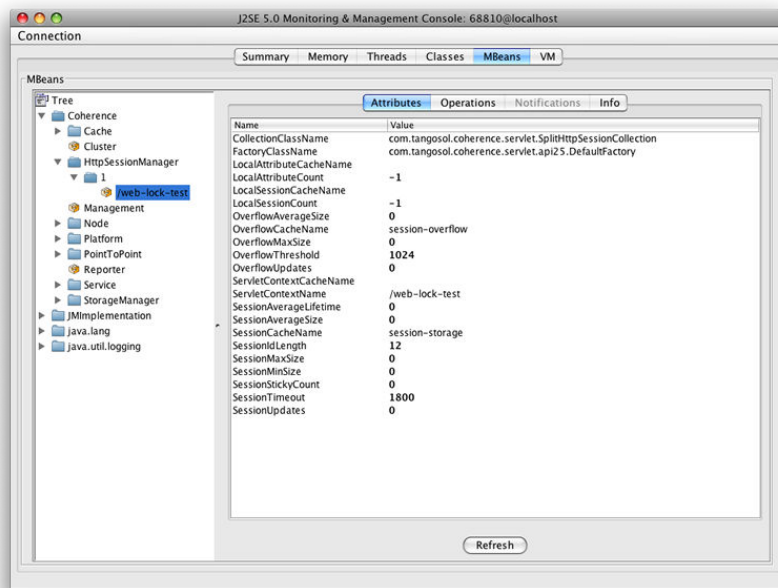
J2SE 5.0 Monitoring & Management Console: 68810@localhost

Connection

Summary | Memory | Threads | Classes | MBeans | VM

MBeans

Tree
Coherence
Cache
Cluster
HttpSessionManager
1
/web-lock-test
Management
Node
Platform
PointToPoint
Reporter
Service
StorageManager
JMImplementation
java.lang
java.util.logging

Attributes | Operations | Notifications | Info

| Name | Value |
|---|---|
| CollectionClassName | com.tangosol.coherence.servlet.SplitHttpSessionCollection |
| FactoryClassName | com.tangosol.coherence.servlet.api25.DefaultFactory |
| LocalAttributeCacheName | |
| LocalAttributeCount | -1 |
| LocalSessionCacheName | |
| LocalSessionCount | -1 |
| OverflowAverageSize | 0 |
| OverflowCacheName | session-overflow |
| OverflowMaxSize | 0 |
| OverflowThreshold | 1024 |
| OverflowUpdates | 0 |
| ServletContextCacheName | |
| ServletContextName | /web-lock-test |
| SessionAverageLifetime | 0 |
| SessionAverageSize | 0 |
| SessionCacheName | session-storage |
| SessionIdLength | 12 |
| SessionMaxSize | 0 |
| SessionMinSize | 0 |
| SessionStickyCount | 0 |
| SessionTimeout | 1800 |
| SessionUpdates | 0 |

Refresh